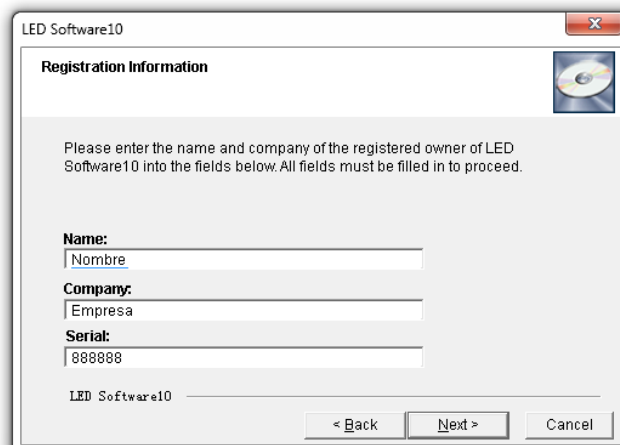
LED Software10

Registration Information

Please enter the name and company of the registered owner of LED Software10 into the fields below. All fields must be filled in to proceed.

Name:
Nombre
Company:
Empresa
Serial:
888888

LED Software10

< Back
Next >
Cancel